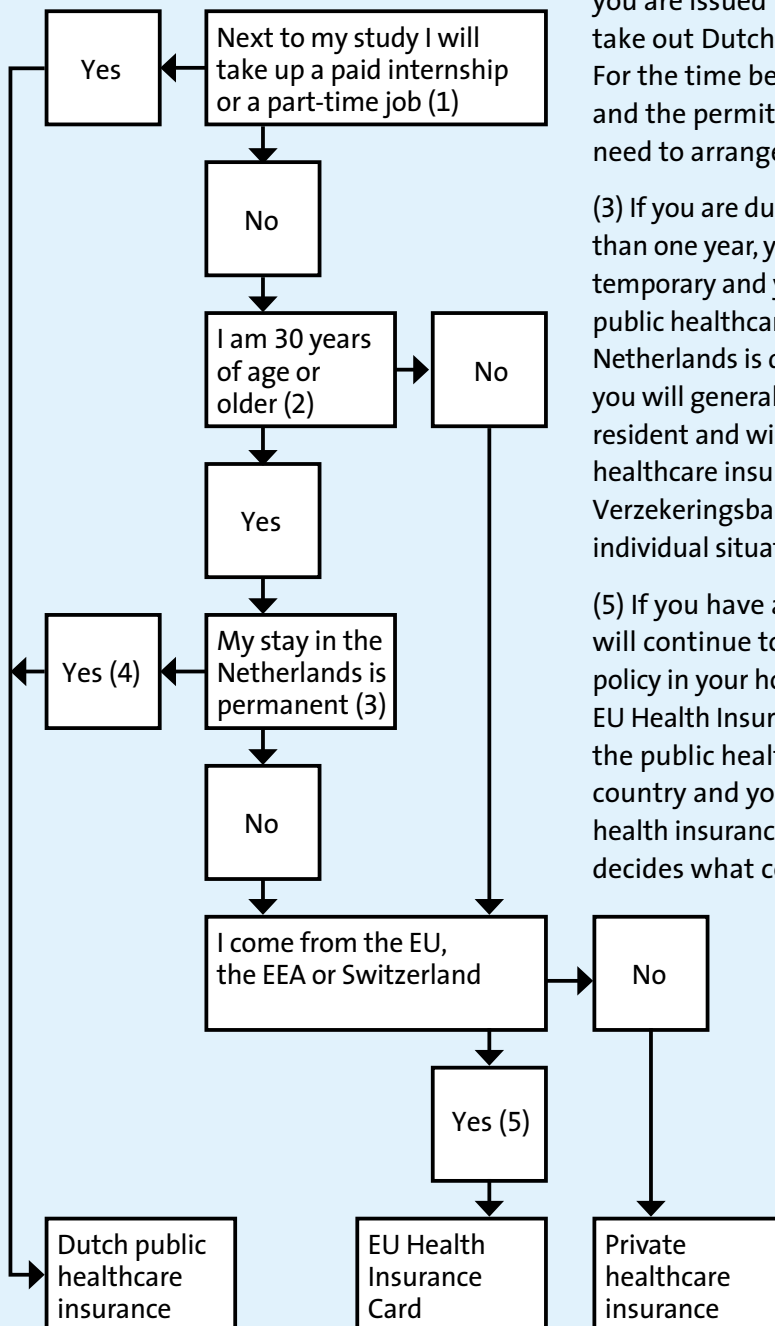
Next to my study I will take up a paid internship or a part-time job (1)

Yes

No

I am 30 years of age or older (2)

No

Yes

My stay in the Netherlands is permanent (3)

Yes (4)

No

I come from the EU, the EEA or Switzerland

No

Yes (5)

Dutch public healthcare insurance

EU Health Insurance Card

Private healthcare insurance

you are issued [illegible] take out Dutch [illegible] For the time be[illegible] and the permit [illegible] need to arrange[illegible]

(3) If you are du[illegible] than one year, y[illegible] temporary and y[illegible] public healthcar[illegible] Netherlands is c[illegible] you will general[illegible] resident and wi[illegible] healthcare insu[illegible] Verzekeringsba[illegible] individual situat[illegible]

(5) If you have a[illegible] will continue to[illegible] policy in your ho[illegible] EU Health Insur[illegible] the public healt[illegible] country and yo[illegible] health insuranc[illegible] decides what co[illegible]